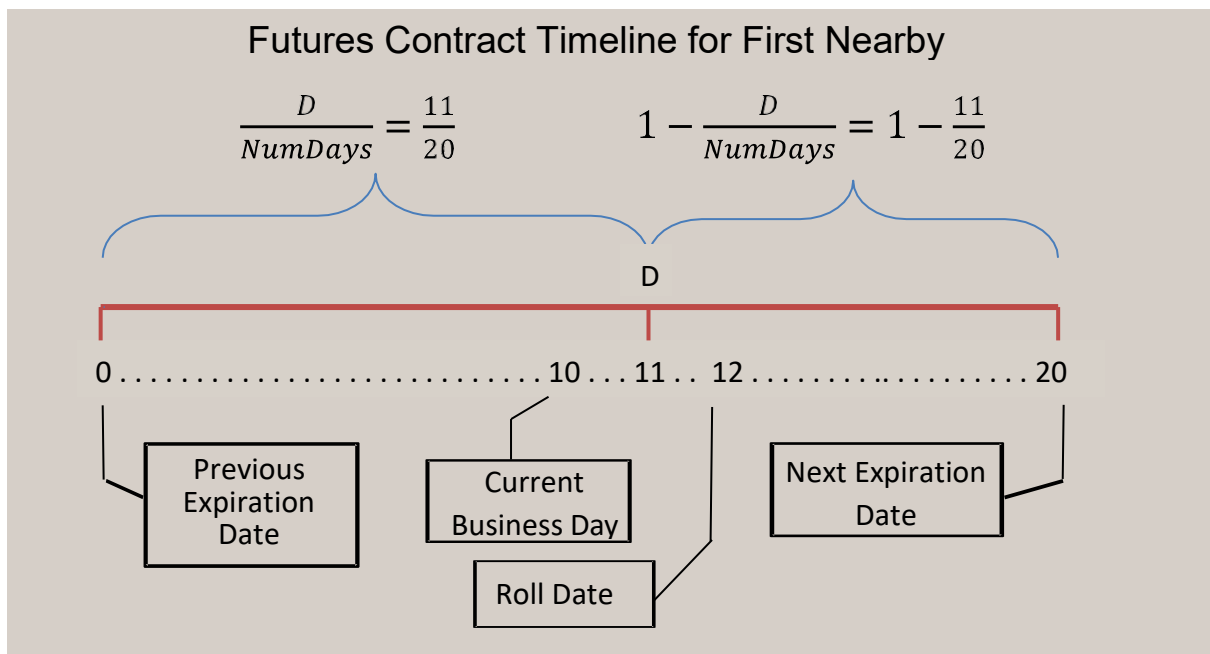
Futures Contract Timeline for First Nearby

$\frac{D}{NumDays} = \frac{11}{20}$

$1 - \frac{D}{NumDays} = 1 - \frac{11}{20}$

D

0 . . . . . . . . . . . . . . . . . . . . . . . . . . . 10 . . . 11 . . 12 . . . . . . . . .. . . . . . . . . 20

Previous Expiration Date

Current Business Day

Roll Date

Next Expiration Date